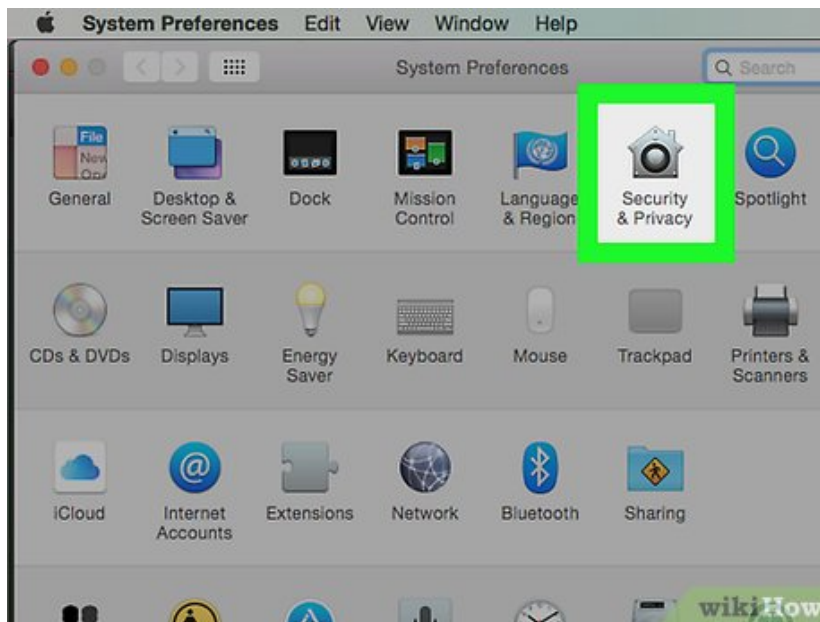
System Preferences Edit View Window Help

System Preferences

Search

General
Desktop & Screen Saver
Dock
Mission Control
Language & Region
Security & Privacy
Spotlight

CDs & DVDs
Displays
Energy Saver
Keyboard
Mouse
Trackpad
Printers & Scanners

iCloud
Internet Accounts
Extensions
Network
Bluetooth
Sharing

wikiHow